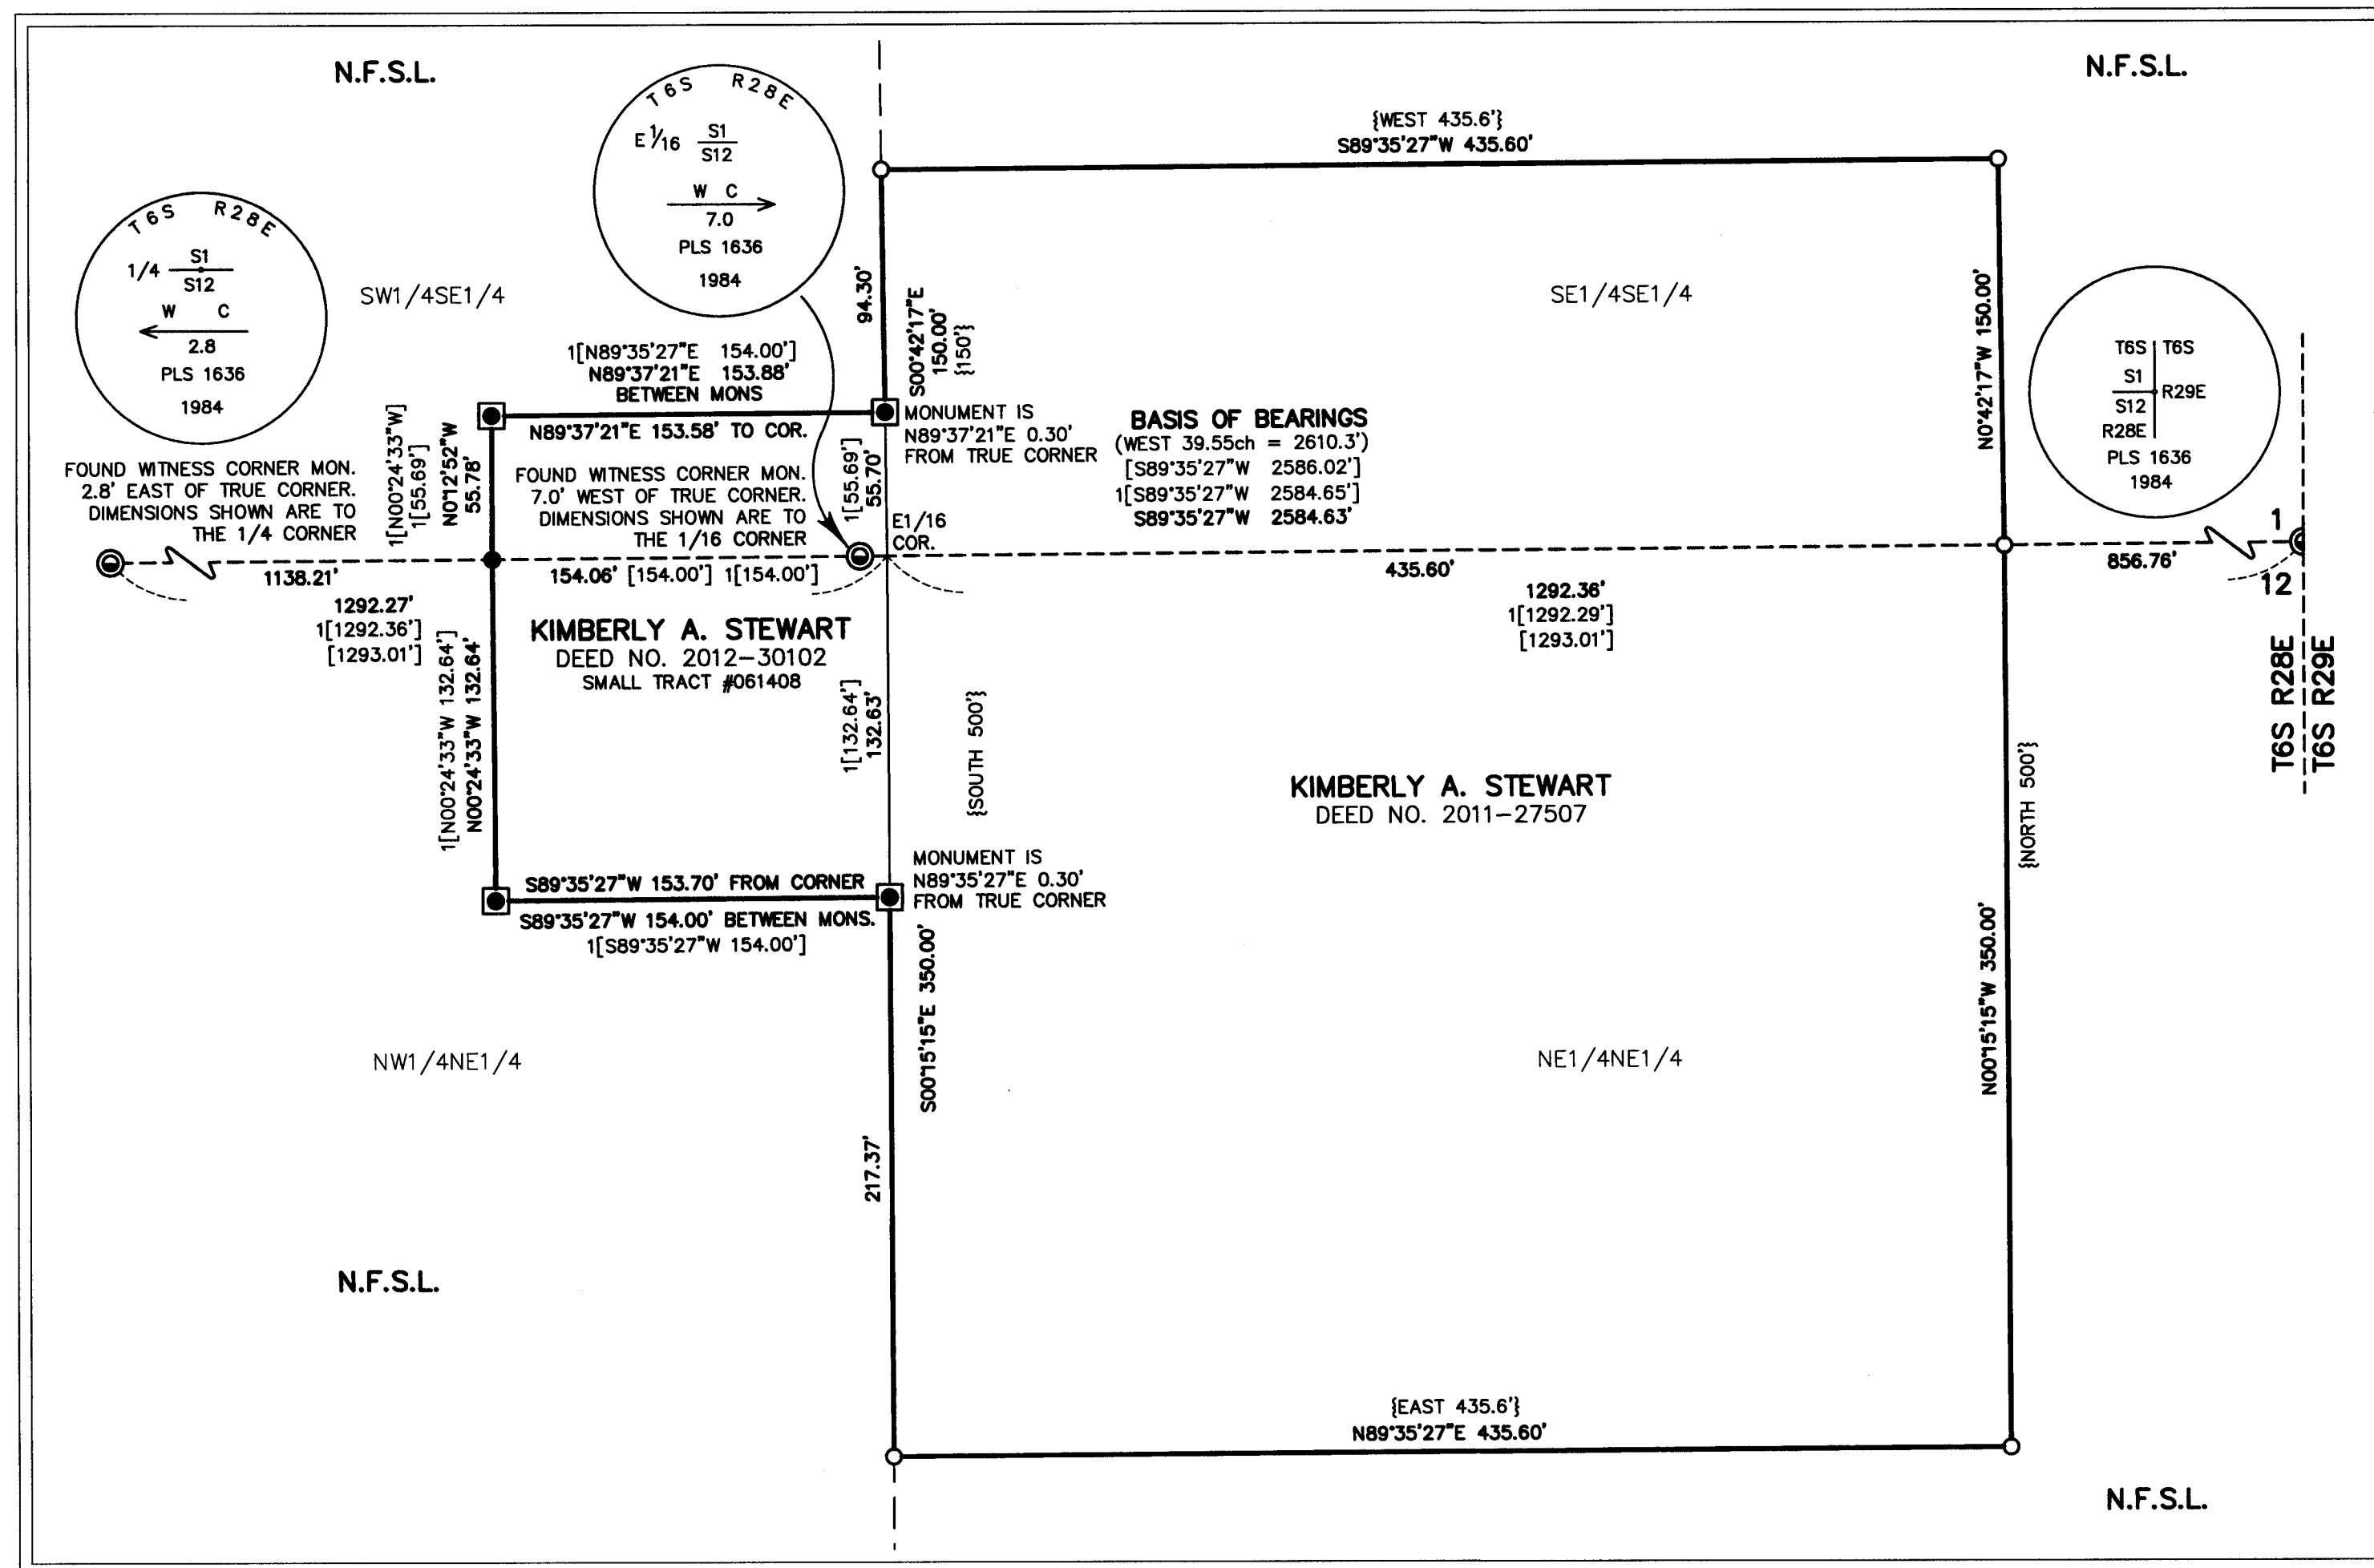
N.F.S.L.

N.F.S.L.

T6S R28E
E 1/16 $\frac{S1}{S12}$
W C
7.0
PLS 1636
1984

T6S R28E
1/4 $\frac{S1}{S12}$
W C
2.8
PLS 1636
1984

SW1/4SE1/4

{WEST 435.6'}
S89°35'27"W 435.60'

SE1/4SE1/4

T6S | T6S
S1
S12
R28E
R29E
PLS 1636
1984

1[N89°35'27"E 154.00']
N89°37'21"E 153.88'
BETWEEN MONS

N89°37'21"E 153.58' TO COR.

94.30'
S00°42'17"E
150.00'
{150'}

MONUMENT IS
N89°37'21"E 0.30'
FROM TRUE CORNER

BASIS OF BEARINGS
(WEST 39.55ch = 2610.3')
[S89°35'27"W 2586.02']
1[S89°35'27"W 2584.65']
S89°35'27"W 2584.63'

N0°42'17"W 150.00'

FOUND WITNESS CORNER MON.
2.8' EAST OF TRUE CORNER.
DIMENSIONS SHOWN ARE TO
THE 1/4 CORNER

1[N00°24'33"W]
1[55.69']
N0°12'52"W
55.78'

FOUND WITNESS CORNER MON.
7.0' WEST OF TRUE CORNER.
DIMENSIONS SHOWN ARE TO
THE 1/16 CORNER

1[55.69']
55.70'

E1/16
COR.

1138.21'
154.06' [154.00'] 1[154.00']
435.60'
856.76'
1
12

1292.27'
1[1292.36']
[1293.01']

1292.36'
1[1292.29']
[1293.01']

KIMBERLY A. STEWART
DEED NO. 2012-30102
SMALL TRACT #061408

1[N00°24'33"W 132.64']
N00°24'33"W 132.64'

1[132.64']
132.63'

{SOUTH 500'}

KIMBERLY A. STEWART
DEED NO. 2011-27507

{NORTH 500'}

T6S R28E
T6S R29E

S89°35'27"W 153.70' FROM CORNER
S89°35'27"W 154.00' BETWEEN MONS.
1[S89°35'27"W 154.00']

MONUMENT IS
N89°35'27"E 0.30'
FROM TRUE CORNER

S00°15'15"E 350.00'

N00°15'15"W 350.00'

NW1/4NE1/4

NE1/4NE1/4

217.37'

N.F.S.L.

{EAST 435.6'}
N89°35'27"E 435.60'

N.F.S.L.